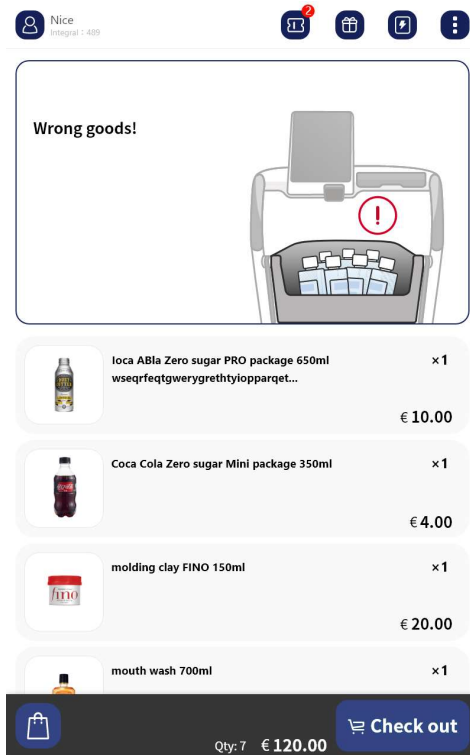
Nice
Integral : 489

2

Wrong goods!

!

Ioca ABla Zero sugar PRO package 650ml wseqrfeqtgwerygrethtyiopparqet...
×1
€ 10.00

Coca Cola Zero sugar Mini package 350ml
×1
€ 4.00

molding clay FINO 150ml
×1
€ 20.00

mouth wash 700ml
×1

Qty: 7 € 120.00
Check out